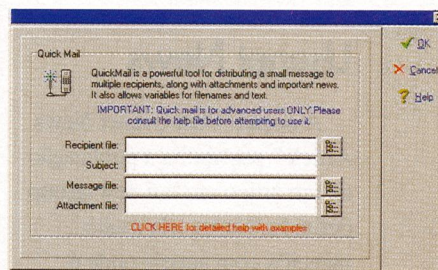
Quick Mail

QuickMail is a powerful tool for distributing a small message to multiple recipients, along with attachments and important news. It also allows variables for filenames and text.

IMPORTANT: Quick mail is for advanced users ONLY. Please consult the help file before attempting to use it.

Recipient file:

Subject:

Message file:

Attachment file:

CLICK HERE for detailed help with examples

OK

Cancel

Help